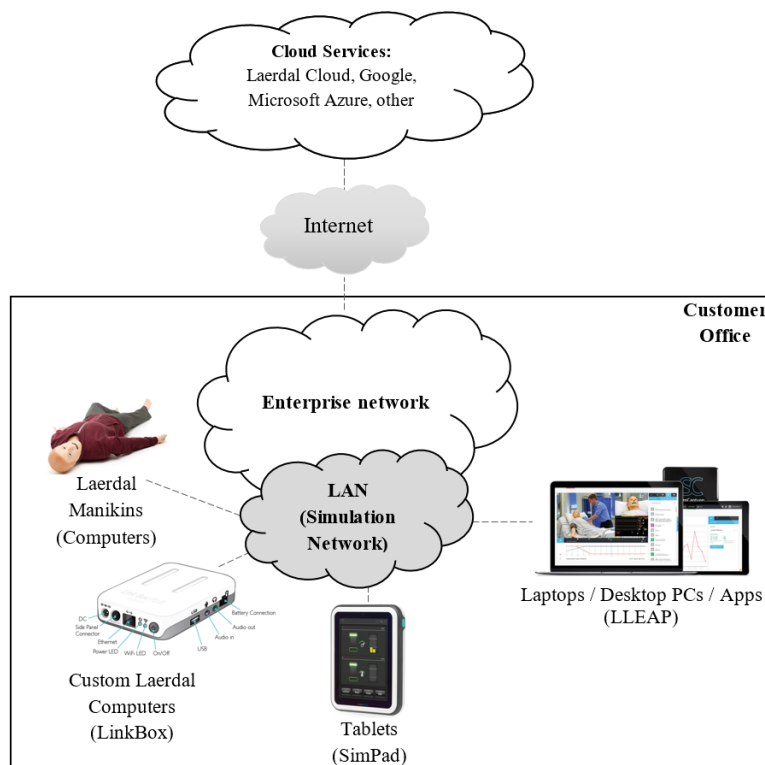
Cloud Services:
Laerdal Cloud, Google, Microsoft Azure, other

Internet

Customer Office

Enterprise network

Laerdal Manikins (Computers)

LAN (Simulation Network)

Laptops / Desktop PCs / Apps (LLEAP)

DC
Side Panel Connector
Ethernet
Power LED
WiFi LED
On/Off
USB
Audio in
Audio out
Battery Connection

Custom Laerdal Computers (LinkBox)

Tablets (SimPad)